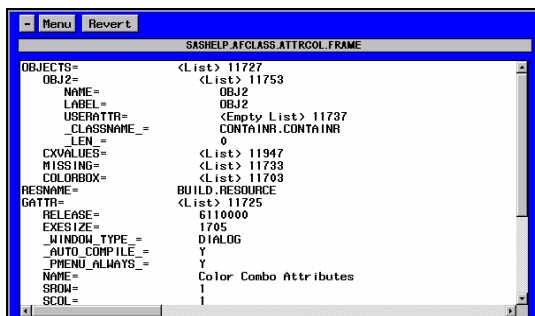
- Menu Revert

SASHELP.AFCLASS.ATTRCOL.FRAME

OBJECTS= (List) 11727
OBJ2= (List) 11753
NAME= OBJ2
LABEL= OBJ2
USERATTR= (Empty List) 11737
_CLASSNAME_= CONTAINR.CONTAINR
_LEN_= 0
CXVALUES= (List) 11947
MISSING= (List) 11733
COLORBOX= (List) 11703
RESNAME= BUILD.RESOURCE
GATTR= (List) 11725
RELEASE= 6110000
EXESIZE= 1705
_WINDOW_TYPE_= DIALOG
_AUTO_COMPILE_= Y
_PMENU_ALWAYS_= Y
NAME= Color Combo Attributes
SROW= 1
SCOL= 1